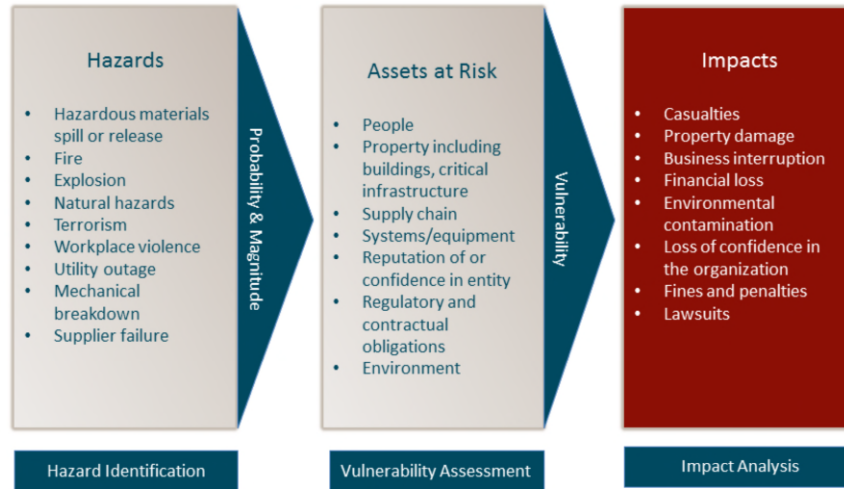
Hazards

- Hazardous materials spill or release
- Fire
- Explosion
- Natural hazards
- Terrorism
- Workplace violence
- Utility outage
- Mechanical breakdown
- Supplier failure

Probability & Magnitude

Assets at Risk

- People
- Property including buildings, critical infrastructure
- Supply chain
- Systems/equipment
- Reputation of or confidence in entity
- Regulatory and contractual obligations
- Environment

Vulnerability

Impacts

- Casualties
- Property damage
- Business interruption
- Financial loss
- Environmental contamination
- Loss of confidence in the organization
- Fines and penalties
- Lawsuits

Hazard Identification

Vulnerability Assessment

Impact Analysis